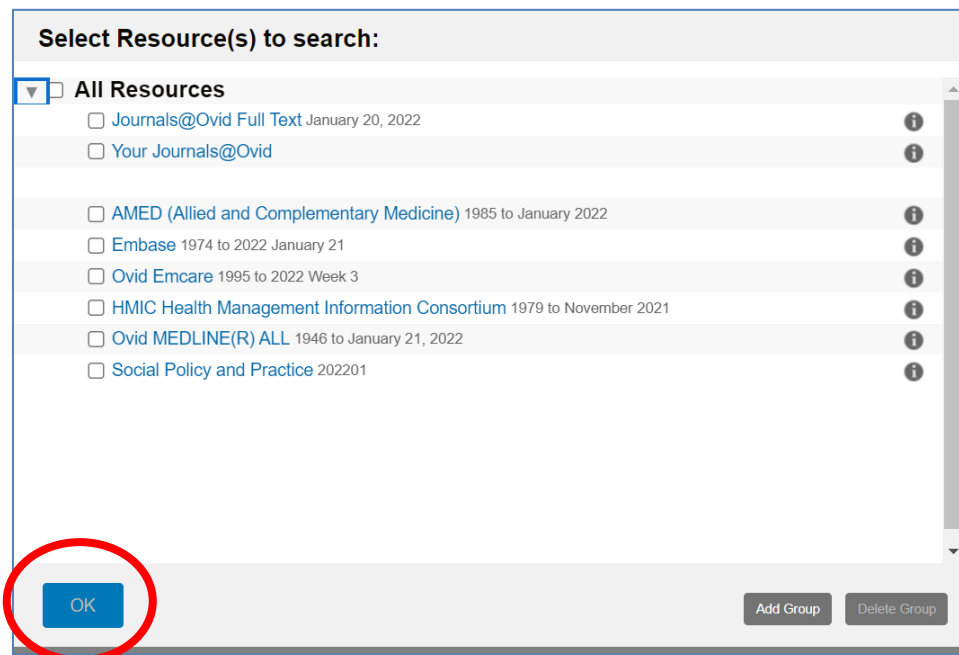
Select Resource(s) to search:

All Resources

Journals@Ovid Full Text January 20, 2022

Your Journals@Ovid

AMED (Allied and Complementary Medicine) 1985 to January 2022

Embase 1974 to 2022 January 21

Ovid Emcare 1995 to 2022 Week 3

HMIC Health Management Information Consortium 1979 to November 2021

Ovid MEDLINE(R) ALL 1946 to January 21, 2022

Social Policy and Practice 202201

OK

Add Group

Delete Group